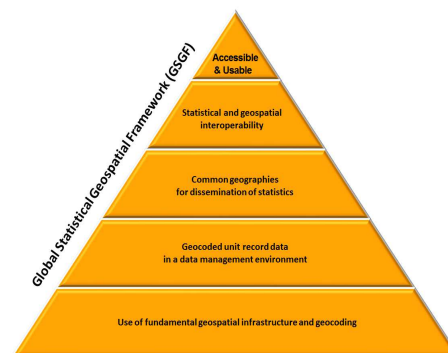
Global Statistical Geospatial Framework (GSGF)

Accessible & Usable

Statistical and geospatial interoperability

Common geographies for dissemination of statistics

Geocoded unit record data in a data management environment

Use of fundamental geospatial infrastructure and geocoding